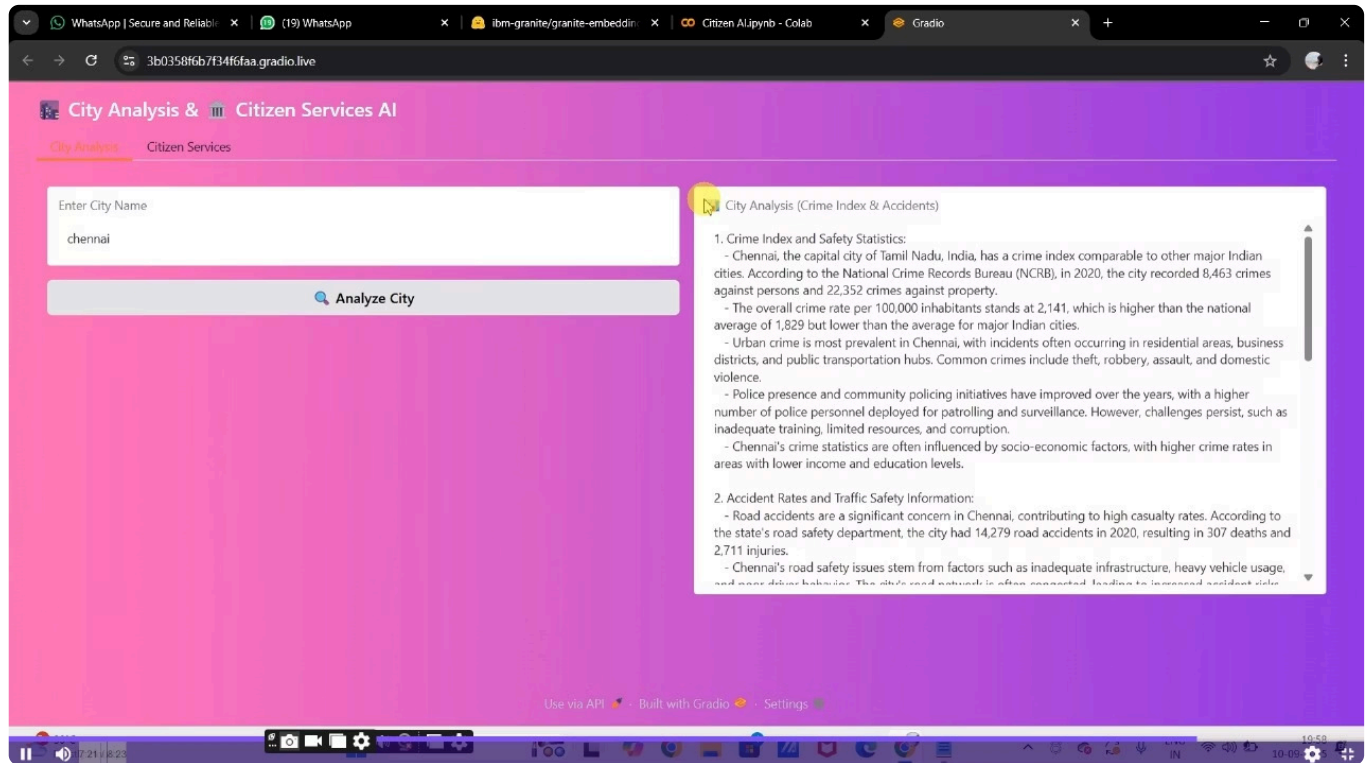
WhatsApp | Secure and Reliable × (19) WhatsApp × ibm-granite/granite-embeddin × Citizen AI.ipynb - Colab × Gradio × +

3b0358f6b7f34f6faa.gradio.live

City Analysis & Citizen Services AI

City Analysis Citizen Services

Enter City Name

chennai

Analyze City

City Analysis (Crime Index & Accidents)

1. Crime Index and Safety Statistics:
- Chennai, the capital city of Tamil Nadu, India, has a crime index comparable to other major Indian cities. According to the National Crime Records Bureau (NCRB), in 2020, the city recorded 8,463 crimes against persons and 22,352 crimes against property.
- The overall crime rate per 100,000 inhabitants stands at 2,141, which is higher than the national average of 1,829 but lower than the average for major Indian cities.
- Urban crime is most prevalent in Chennai, with incidents often occurring in residential areas, business districts, and public transportation hubs. Common crimes include theft, robbery, assault, and domestic violence.
- Police presence and community policing initiatives have improved over the years, with a higher number of police personnel deployed for patrolling and surveillance. However, challenges persist, such as inadequate training, limited resources, and corruption.
- Chennai's crime statistics are often influenced by socio-economic factors, with higher crime rates in areas with lower income and education levels.

2. Accident Rates and Traffic Safety Information:
- Road accidents are a significant concern in Chennai, contributing to high casualty rates. According to the state's road safety department, the city had 14,279 road accidents in 2020, resulting in 307 deaths and 2,711 injuries.
- Chennai's road safety issues stem from factors such as inadequate infrastructure, heavy vehicle usage, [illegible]

Use via API · Built with Gradio · Settings

7:21 / 8:23

10:58
10-09